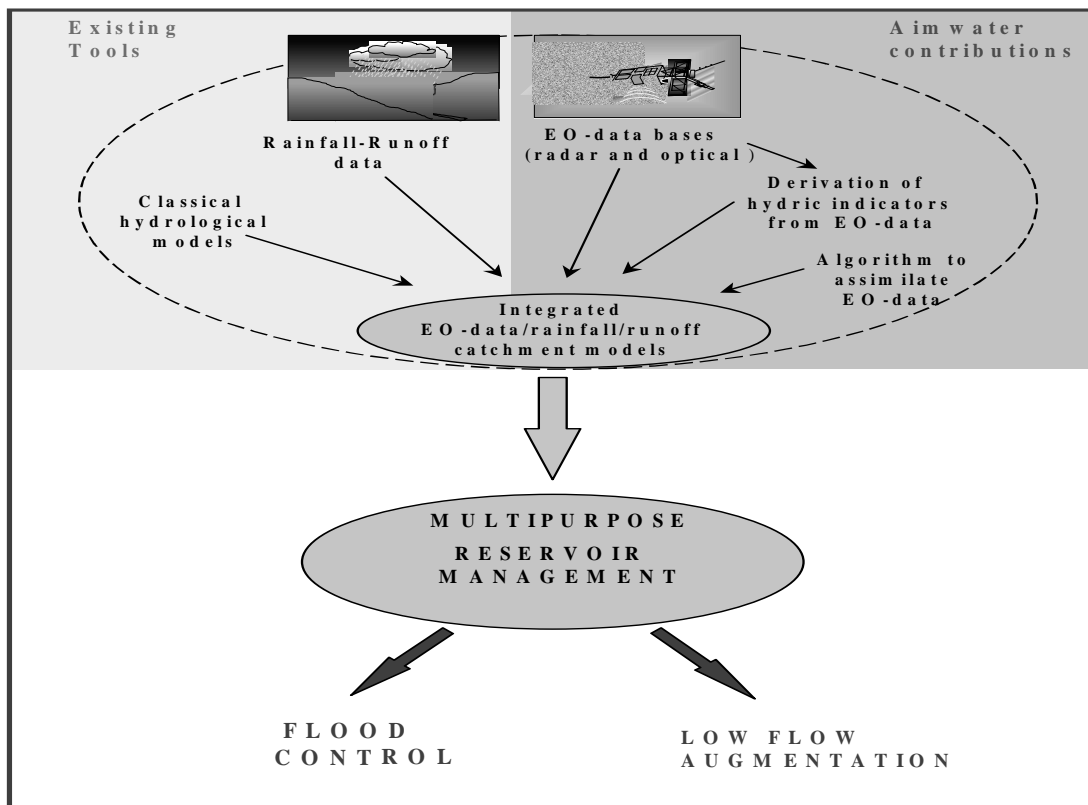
Existing Tools

Aimwater contributions

Rainfall-Runoff data

EO-data bases (radar and optical)

Derivation of hydric indicators from EO-data

Classical hydrological models

Algorithm to assimilate EO-data

Integrated EO-data/rainfall/runoff catchment models

MULTIPURPOSE RESERVOIR MANAGEMENT

FLOOD CONTROL

LOW FLOW AUGMENTATION